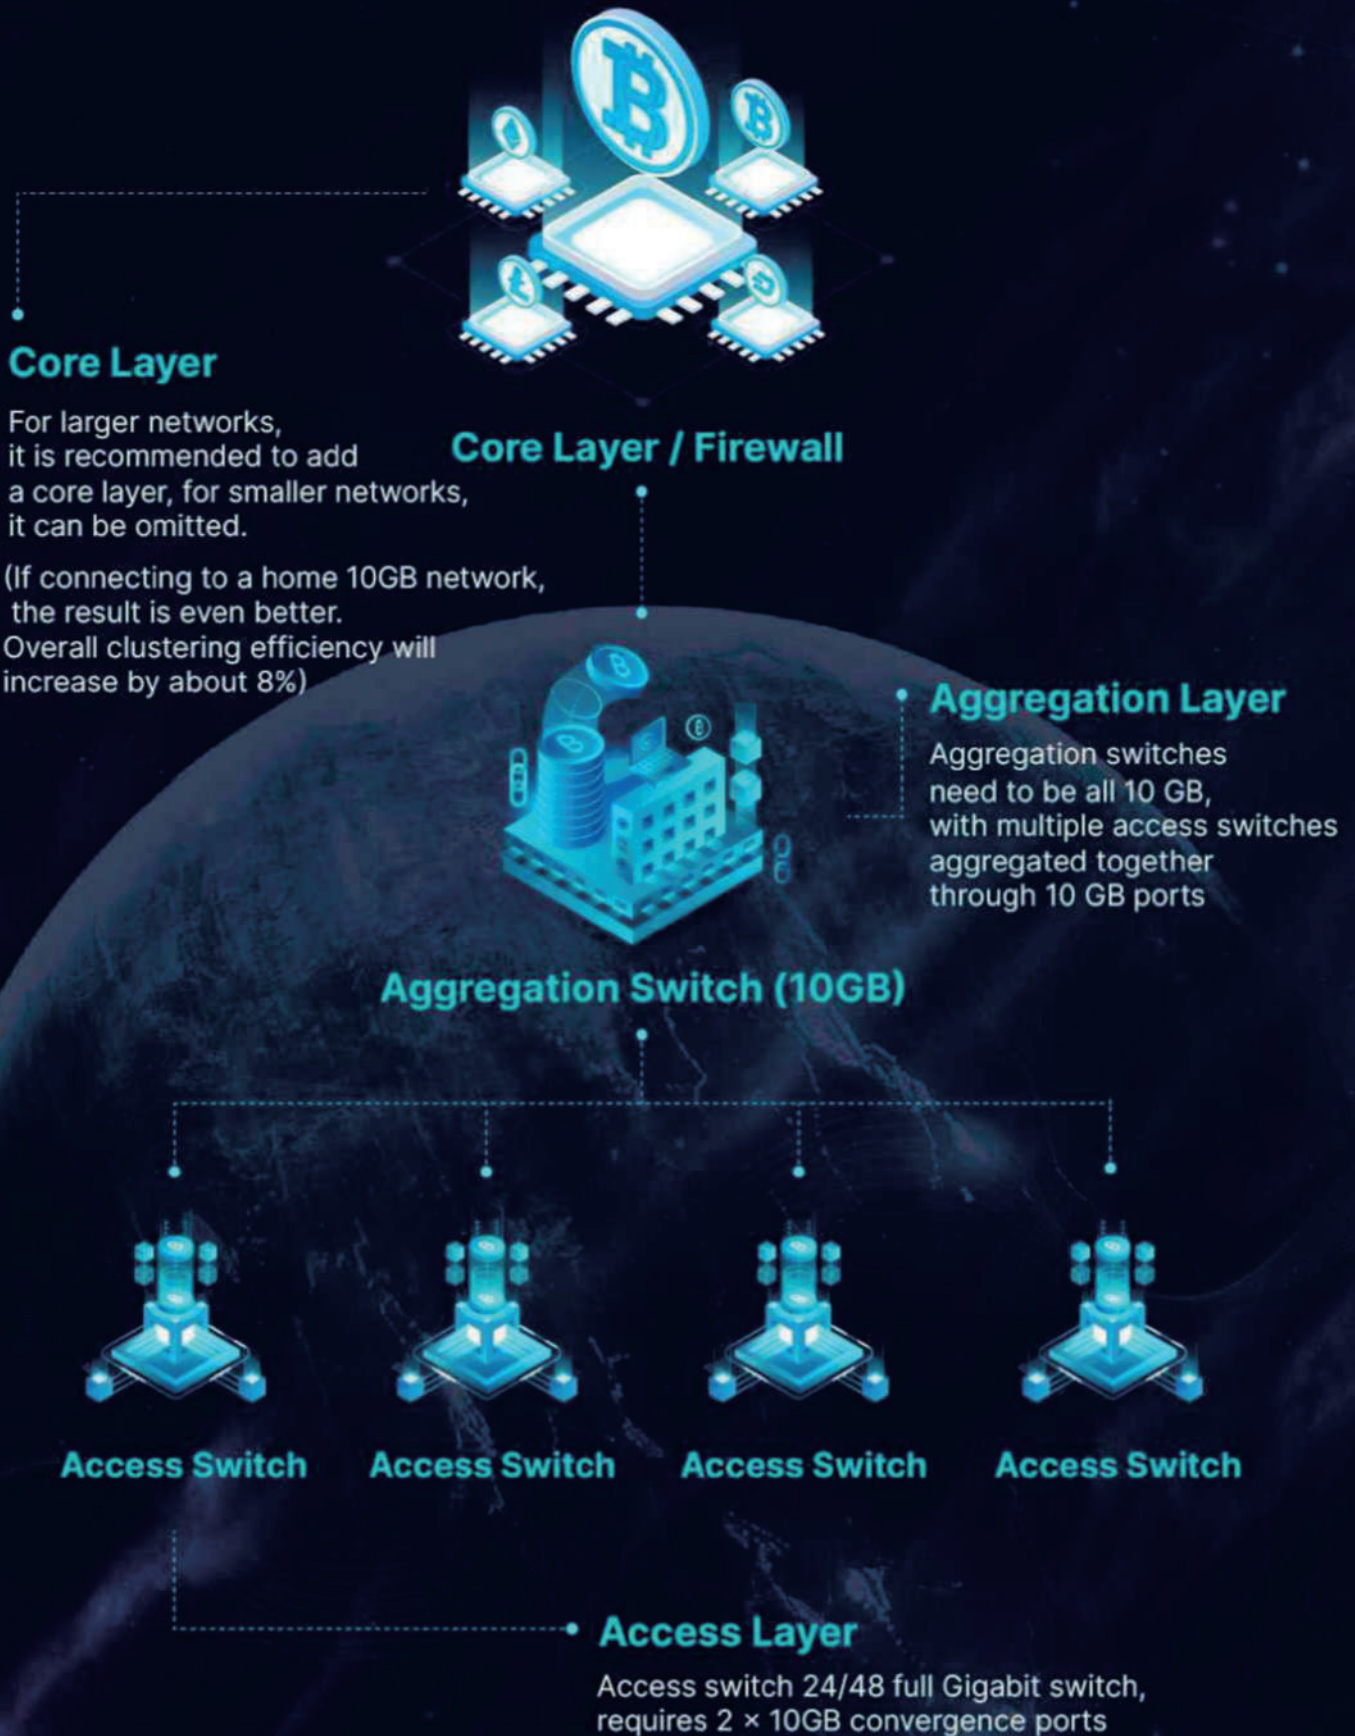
Core Layer

For larger networks, it is recommended to add a core layer, for smaller networks, it can be omitted.

(If connecting to a home 10GB network, the result is even better. Overall clustering efficiency will increase by about 8%)

Core Layer / Firewall

Aggregation Layer

Aggregation switches need to be all 10 GB, with multiple access switches aggregated together through 10 GB ports

Aggregation Switch (10GB)

Access Switch

Access Switch

Access Switch

Access Switch

Access Layer

Access switch 24/48 full Gigabit switch, requires 2 × 10GB convergence ports